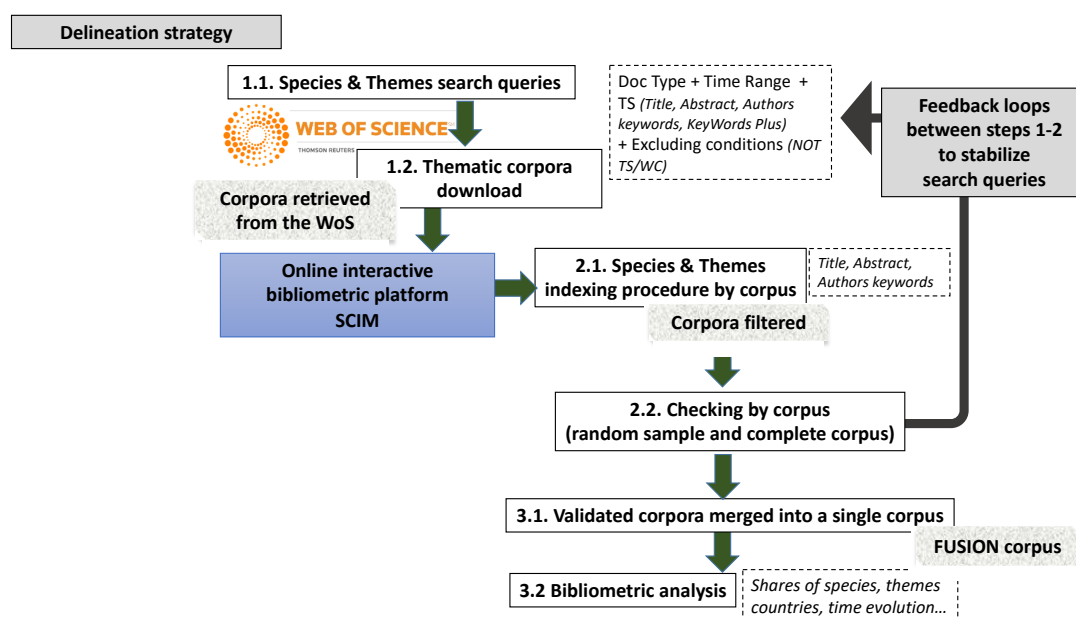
Delineation strategy

1.1. Species & Themes search queries

Doc Type + Time Range + TS (Title, Abstract, Authors keywords, KeyWords Plus) + Excluding conditions (NOT TS/WC)

Feedback loops between steps 1-2 to stabilize search queries

WEB OF SCIENCE
THOMSON REUTERS

1.2. Thematic corpora download

Corpora retrieved from the WoS

Online interactive bibliometric platform SCIM

2.1. Species & Themes indexing procedure by corpus

Title, Abstract, Authors keywords

Corpora filtered

2.2. Checking by corpus (random sample and complete corpus)

3.1. Validated corpora merged into a single corpus

FUSION corpus

3.2 Bibliometric analysis

Shares of species, themes countries, time evolution…